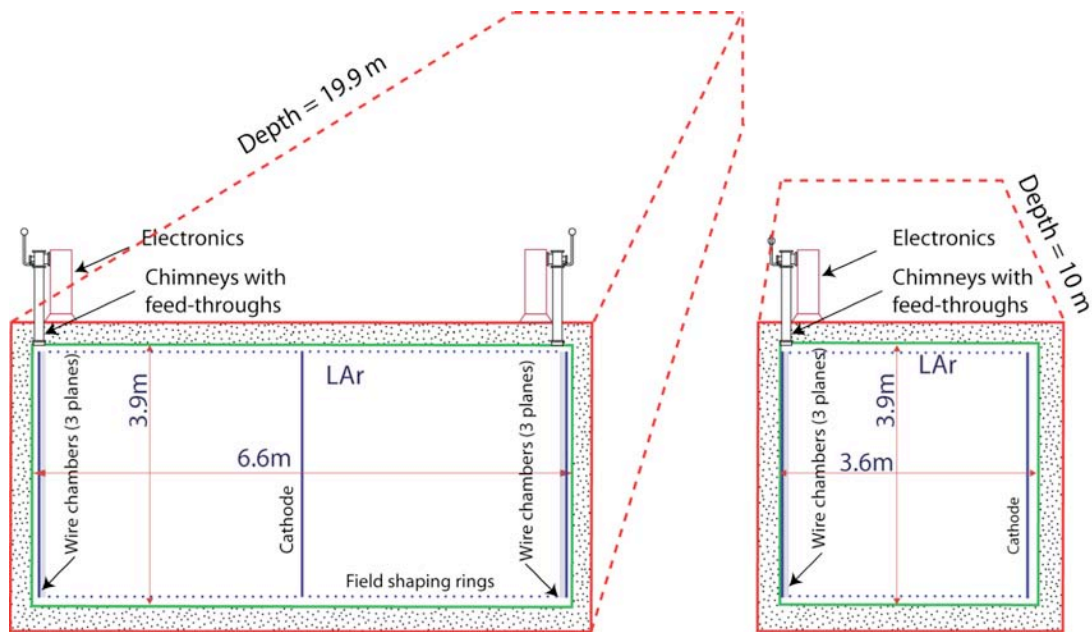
Depth = 19.9 m

Electronics

Chimneys with feed-throughs

LAr

3.9m

6.6m

Wire chambers (3 planes)

Cathode

Wire chambers (3 planes)

Field shaping rings

Depth = 10 m

Electronics

Chimneys with feed-throughs

LAr

3.9m

3.6m

Wire chambers (3 planes)

Cathode